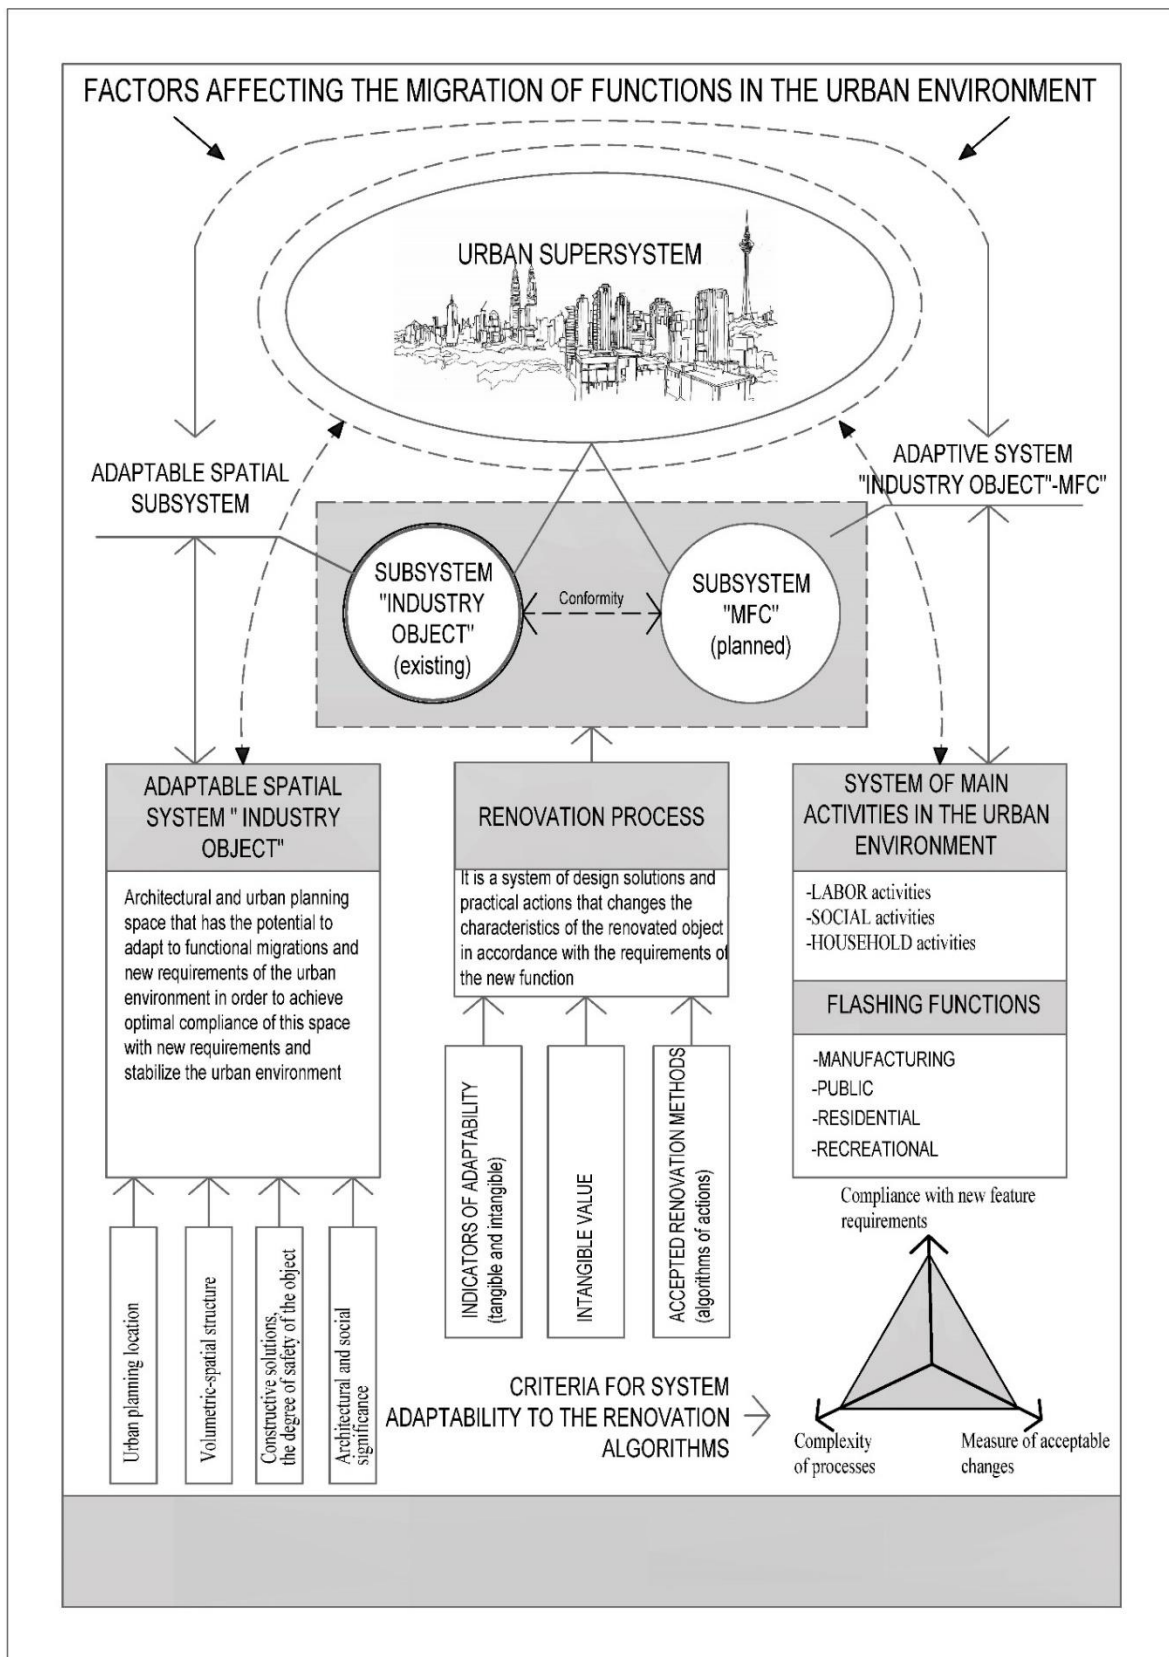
FACTORS AFFECTING THE MIGRATION OF FUNCTIONS IN THE URBAN ENVIRONMENT

URBAN SUPERSYSTEM

ADAPTABLE SPATIAL SUBSYSTEM

ADAPTIVE SYSTEM "INDUSTRY OBJECT"-MFC"

SUBSYSTEM "INDUSTRY OBJECT" (existing)

Conformity

SUBSYSTEM "MFC" (planned)

ADAPTABLE SPATIAL SYSTEM " INDUSTRY OBJECT"

Architectural and urban planning space that has the potential to adapt to functional migrations and new requirements of the urban environment in order to achieve optimal compliance of this space with new requirements and stabilize the urban environment

RENOVATION PROCESS

It is a system of design solutions and practical actions that changes the characteristics of the renovated object in accordance with the requirements of the new function

SYSTEM OF MAIN ACTIVITIES IN THE URBAN ENVIRONMENT

-LABOR activities
-SOCIAL activities
-HOUSEHOLD activities

FLASHING FUNCTIONS

-MANUFACTURING
-PUBLIC
-RESIDENTIAL
-RECREATIONAL

INDICATORS OF ADAPTABILITY (tangible and intangible)

INTANGIBLE VALUE

ACCEPTED RENOVATION METHODS (algorithms of actions)

Urban planning location

Volumetric-spatial structure

Constructive solutions, the degree of safety of the object

Architectural and social significance

Compliance with new feature requirements

CRITERIA FOR SYSTEM ADAPTABILITY TO THE RENOVATION ALGORITHMS

Complexity of processes

Measure of acceptable changes